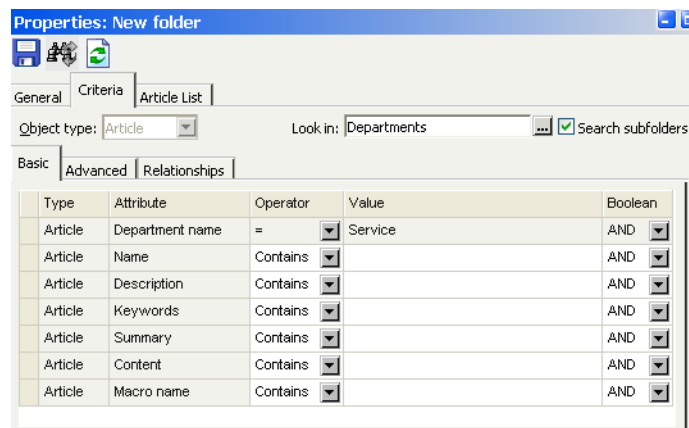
Properties: New folder

General | Criteria | Article List

Object type: Article

Look in: Departments ... Search subfolders

Basic | Advanced | Relationships

| | Type | Attribute | Operator | Value | Boolean |
|---|---|---|---|---|---|
| | Article | Department name | = | Service | AND |
| | Article | Name | Contains | | AND |
| | Article | Description | Contains | | AND |
| | Article | Keywords | Contains | | AND |
| | Article | Summary | Contains | | AND |
| | Article | Content | Contains | | AND |
| | Article | Macro name | Contains | | AND |